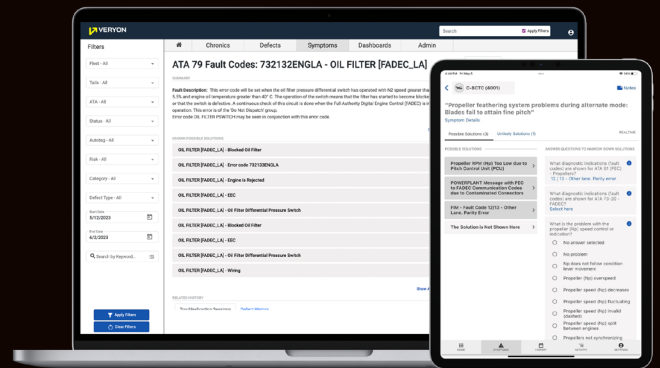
VERYON

Search

Apply Filters

Filters

Fleet - All

Tails - All

ATA - All

Status - All

Autotag - All

Risk - All

Category - All

Defect Type - All

9/12/2023

6/2/2023

Search by Keyword...

Apply Filters

Clear Filters

Chronics

Defects

Symptoms

Dashboards

Admin

ATA 79 Fault Codes: 732132ENGLA - OIL FILTER [FADEC_LA]

SUMMARY

Fault Description: This error code will be set when the oil filter pressure differential switch has opened with N2 speed greater than 5.5% and engine oil temperature greater than 40° C. The operation of the switch means that the filter has started to become blocked or that the switch is defective. A continuous check of this circuit is done when the Full Authority Digital Engine Control (FADEC) is in operation. This error is of the 'Do Not Dispatch' group. Error code OIL FILTER POSITION may be seen in conjunction with this error code.

RECOMMENDED SOLUTIONS

OIL FILTER [FADEC_LA] - Blocked Oil Filter

OIL FILTER [FADEC_LA] - Error code 732132ENGLA

OIL FILTER [FADEC_LA] - Engine is Rejected

OIL FILTER [FADEC_LA] - EEC

OIL FILTER [FADEC_LA] - Oil Filter Differential Pressure Switch

OIL FILTER [FADEC_LA] - Blocked Oil Filter

OIL FILTER [FADEC_LA] - EEC

OIL FILTER [FADEC_LA] - Oil Filter Differential Pressure Switch

OIL FILTER [FADEC_LA] - Wiring

Show A

RELATED HISTORY

Notes

C-BCTO (8001)

"Propeller feathering system problems during alternate mode: Blades fail to attain fine pitch"

Symptom Details

Possible Solutions (3)

Unlikely Solutions (1)

POSSIBLE SOLUTIONS

Propeller RPM (Np) Too Low due to Pitch Control Unit (PCU)

POWERPLANT Message with PEC to FADEC Communication Codes due to Contaminated Connectors

PIM - Fault Code 12/13 - Other Lane Parity Error

The Solution is Not Shown Here

ANSWER QUESTIONS TO NARROW DOWN SOLUTIONS

What diagnostic indications (fault codes) are shown for ATA 61 (PEC) - Propeller?

What diagnostic indications (fault codes) are shown for ATA 73-20 - FADEC?

Select here

What is the problem with the propeller (Np) speed control or indication?

No answer selected

No problem

Np does not follow condition lever movement

Propeller (Np) overspeed

Propeller speed (Np) decreases

Propeller speed (Np) fluctuating

Propeller speed (Np) invalid (dashes)

Propeller speed (Np) split between engines

Propellers not synchronizing